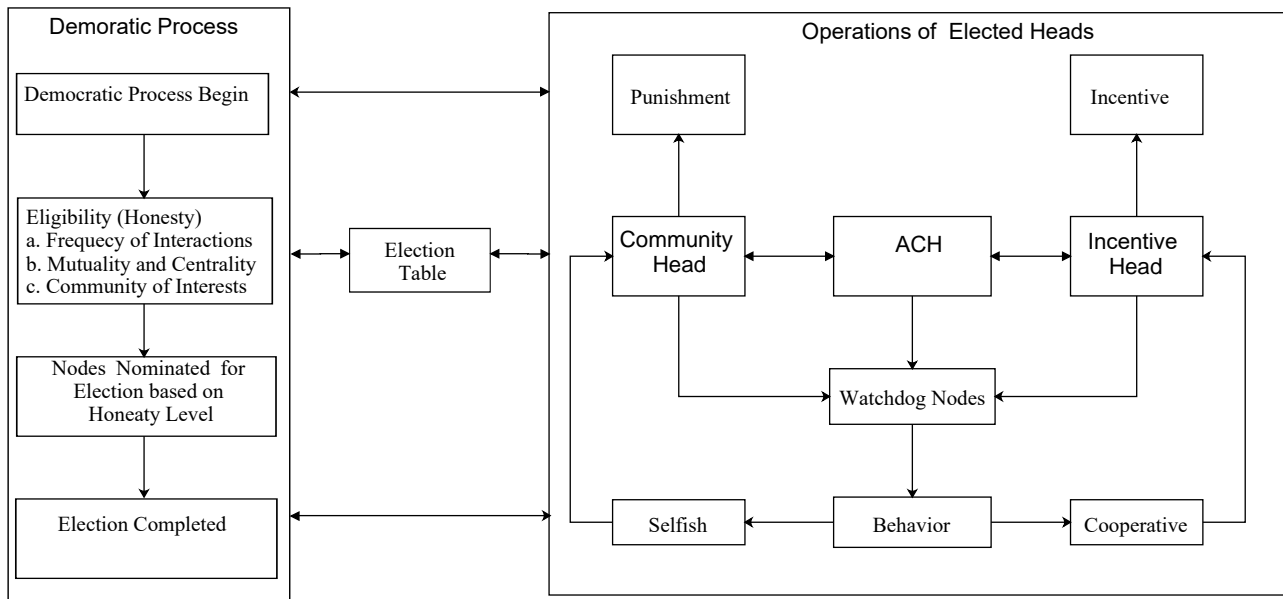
Demoratic Process

Democratic Process Begin

Eligibility (Honesty)
a. Frequecy of Interactions
b. Mutuality and Centrality
c. Community of Interests

Nodes Nominated for Election based on Honeaty Level

Election Completed

Election Table

Operations of Elected Heads

Punishment

Incentive

Community Head

ACH

Incentive Head

Watchdog Nodes

Selfish

Behavior

Cooperative